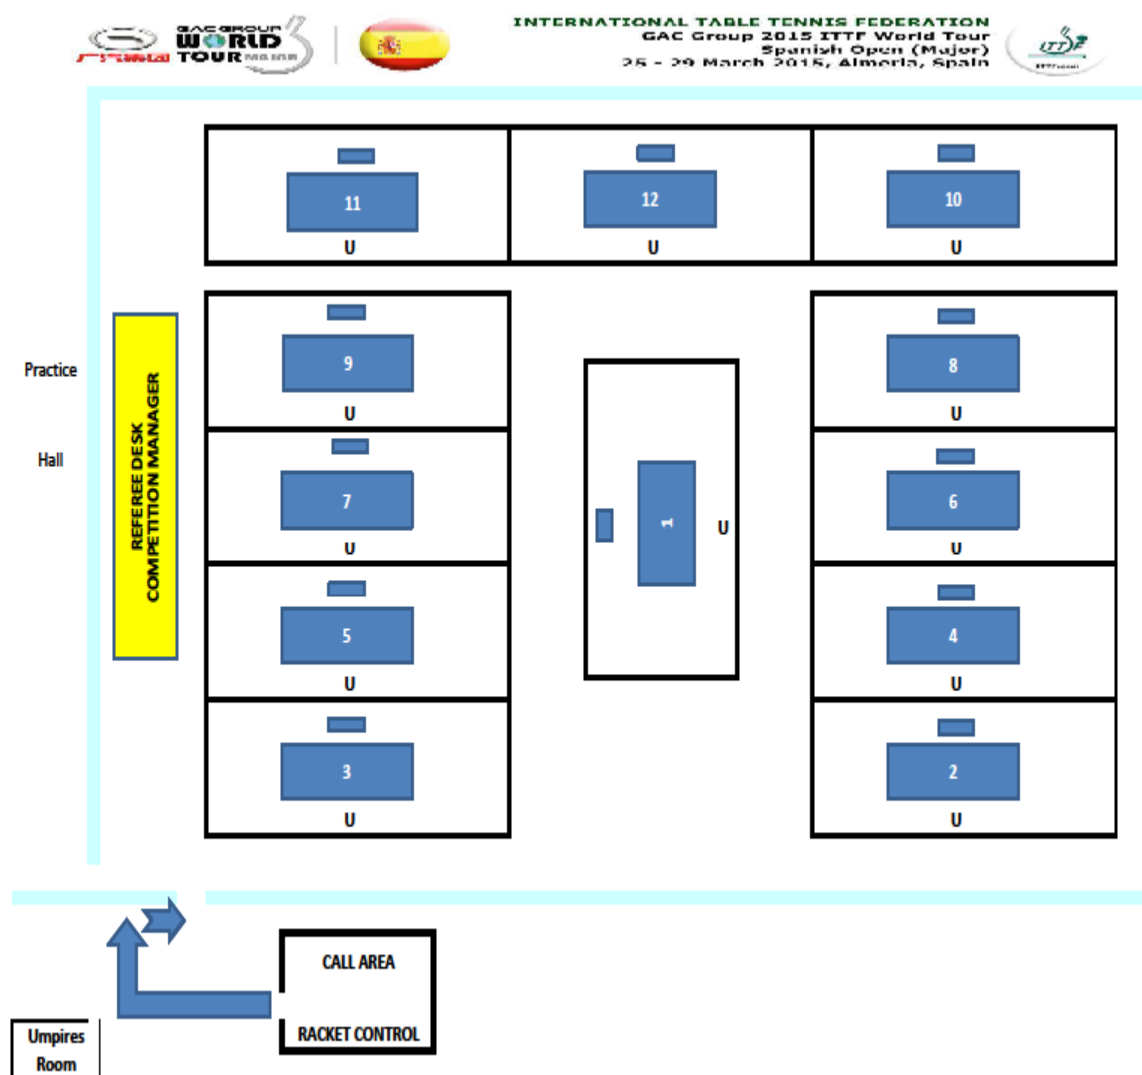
GAC GROUP WORLD TOUR

INTERNATIONAL TABLE TENNIS FEDERATION
GAC Group 2015 ITTF World Tour
Spanish Open (Major)
25 - 29 March 2015, Almeria, Spain

ITTF

11
U

12
U

10
U

Practice

Hall

REFEREE DESK
COMPETITION MANAGER

9
U

8
U

7
U

1
U

6
U

5
U

4
U

3
U

2
U

CALL AREA

RACKET CONTROL

Umpires
Room